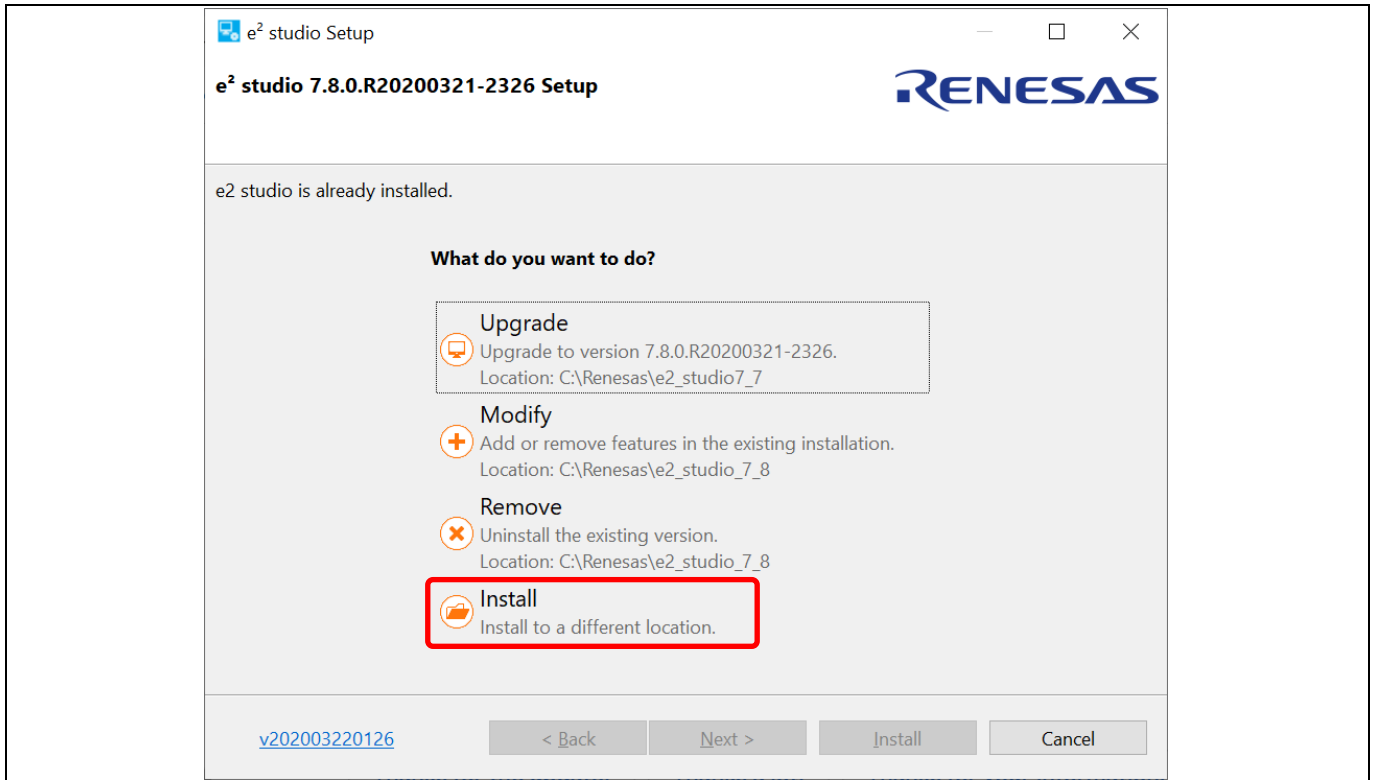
e² studio Setup

e² studio 7.8.0.R20200321-2326 Setup

RENESAS

e2 studio is already installed.

What do you want to do?

Upgrade
Upgrade to version 7.8.0.R20200321-2326.
Location: C:\Renesas\e2_studio7_7

Modify
Add or remove features in the existing installation.
Location: C:\Renesas\e2_studio_7_8

Remove
Uninstall the existing version.
Location: C:\Renesas\e2_studio_7_8

Install
Install to a different location.

v202003220126

< Back

Next >

Install

Cancel